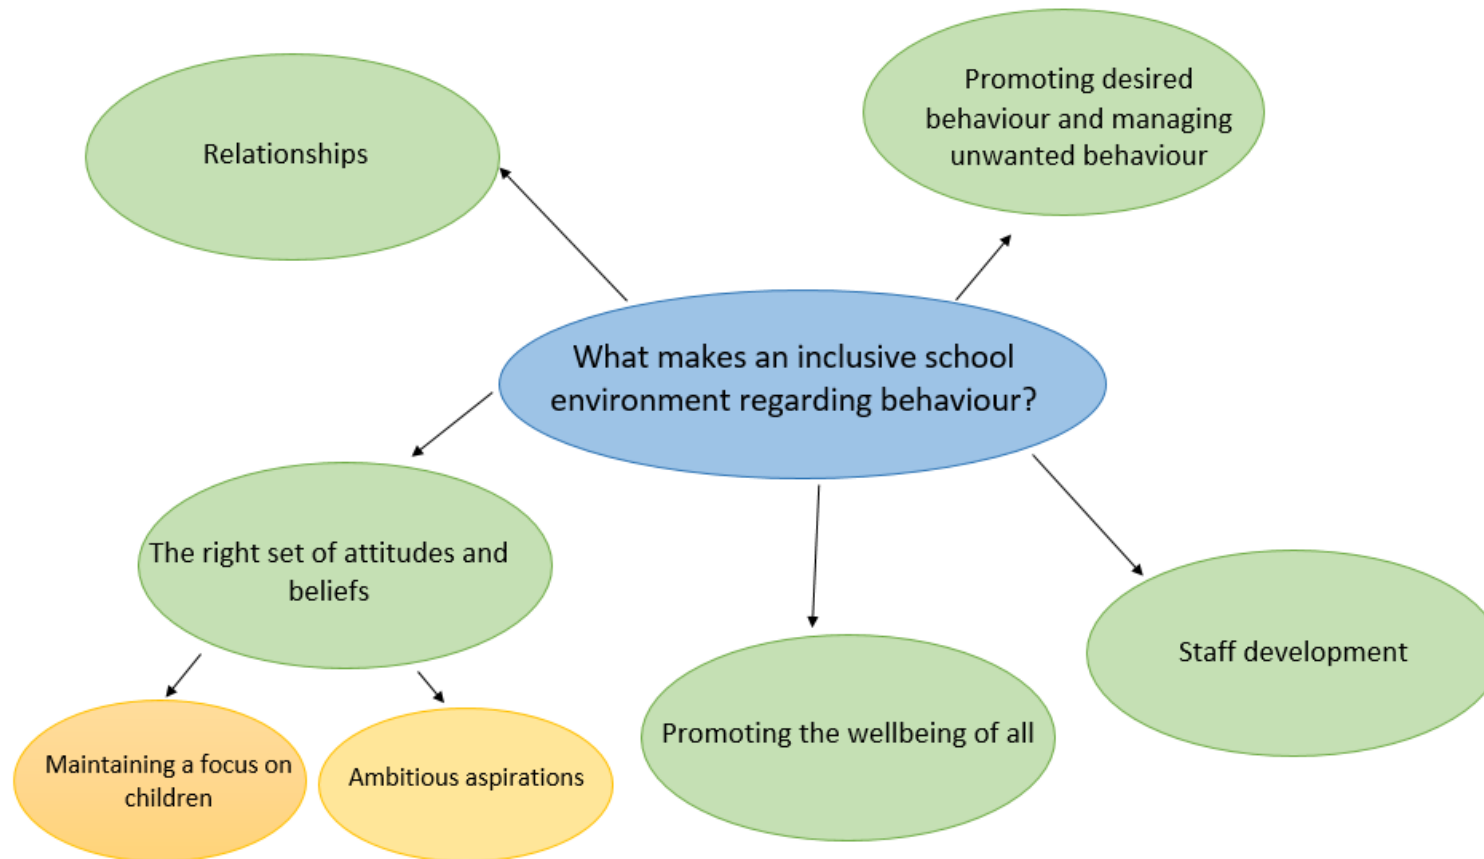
Relationships

Promoting desired behaviour and managing unwanted behaviour

What makes an inclusive school environment regarding behaviour?

The right set of attitudes and beliefs

Maintaining a focus on children

Ambitious aspirations

Promoting the wellbeing of all

Staff development